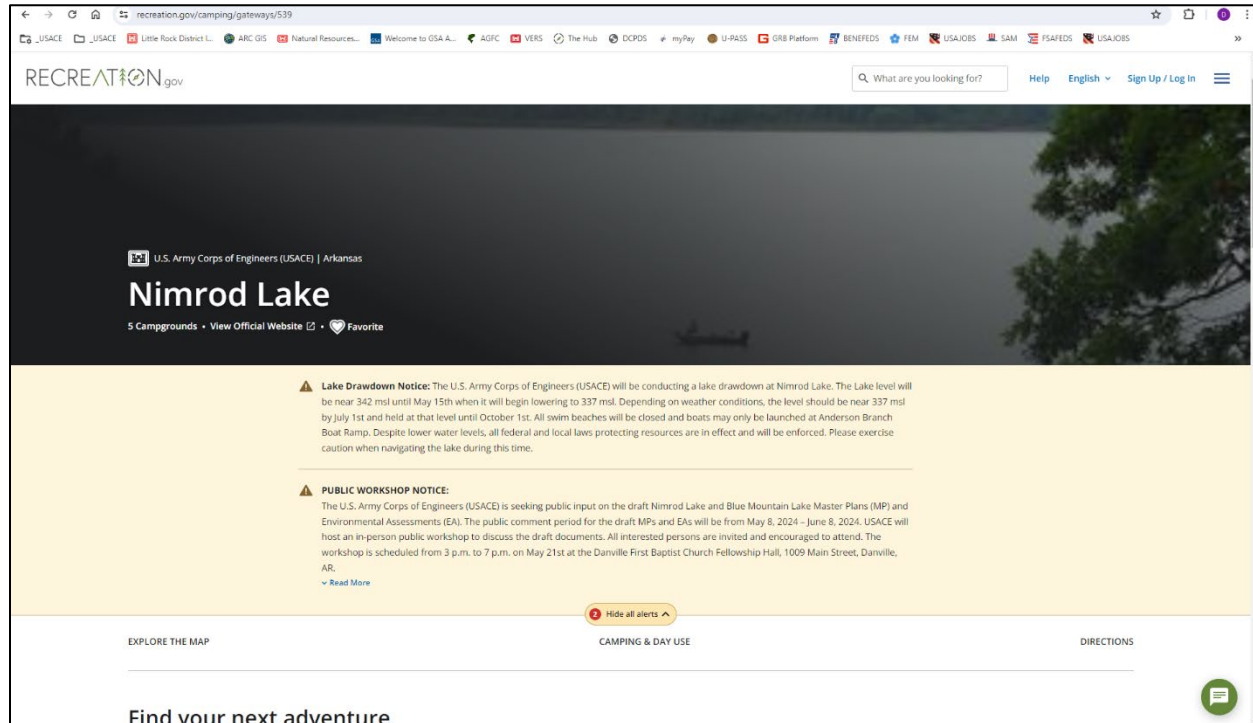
recreation.gov/camping/gateways/539

_USACE _USACE Little Rock District I... ARC GIS Natural Resources... Welcome to GSA A... AGFC VERS The Hub DCPDS myPay U-PASS GRB Platform BENEFEDS FEM USAJOBS SAM FSAFEDS USAJOBS

RECREATION.gov

What are you looking for?

Help English Sign Up / Log In

U.S. Army Corps of Engineers (USACE) | Arkansas

Nimrod Lake

5 Campgrounds • View Official Website • Favorite

Lake Drawdown Notice: The U.S. Army Corps of Engineers (USACE) will be conducting a lake drawdown at Nimrod Lake. The Lake level will be near 342 msl until May 15th when it will begin lowering to 337 msl. Depending on weather conditions, the level should be near 337 msl by July 1st and held at that level until October 1st. All swim beaches will be closed and boats may only be launched at Anderson Branch Boat Ramp. Despite lower water levels, all federal and local laws protecting resources are in effect and will be enforced. Please exercise caution when navigating the lake during this time.

PUBLIC WORKSHOP NOTICE:
The U.S. Army Corps of Engineers (USACE) is seeking public input on the draft Nimrod Lake and Blue Mountain Lake Master Plans (MP) and Environmental Assessments (EA). The public comment period for the draft MPs and EAs will be from May 8, 2024 – June 8, 2024. USACE will host an in-person public workshop to discuss the draft documents. All interested persons are invited and encouraged to attend. The workshop is scheduled from 3 p.m. to 7 p.m. on May 21st at the Danville First Baptist Church Fellowship Hall, 1009 Main Street, Danville, AR.
Read More

2 Hide all alerts

EXPLORE THE MAP

CAMPING & DAY USE

DIRECTIONS

Find your next adventure